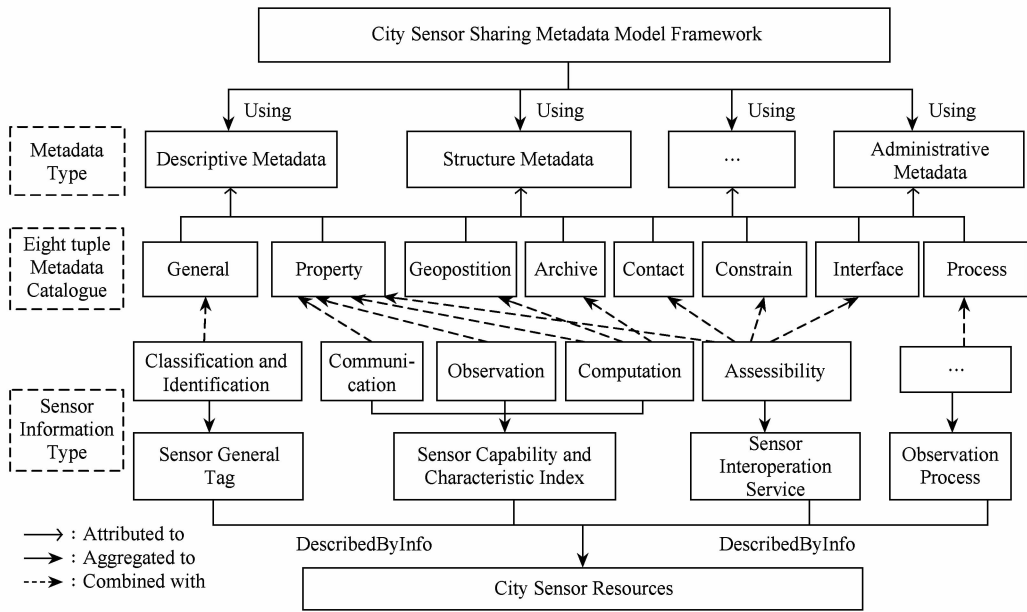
City Sensor Sharing Metadata Model Framework

Using

Using

Using

Using

Metadata Type

Descriptive Metadata

Structure Metadata

...

Administrative Metadata

Eight tuple Metadata Catalogue

General

Property

Geopostition

Archive

Contact

Constrain

Interface

Process

Classification and Identification

Communication

Observation

Computation

Assessibility

...

Sensor Information Type

Sensor General Tag

Sensor Capability and Characteristic Index

Sensor Interoperation Service

Observation Process

: Attributed to

: Aggregated to

: Combined with

DescribedByInfo

DescribedByInfo

City Sensor Resources